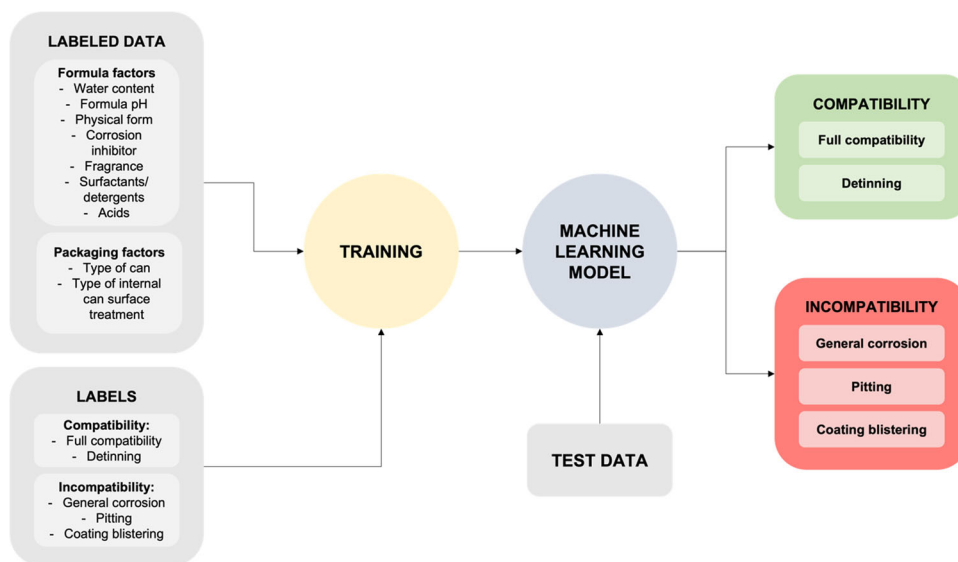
LABELED DATA

Formula factors
- Water content
- Formula pH
- Physical form
- Corrosion inhibitor
- Fragrance
- Surfactants/ detergents
- Acids

Packaging factors
- Type of can
- Type of internal can surface treatment

LABELS

Compatibility:
- Full compatibility
- Detinning

Incompatibility:
- General corrosion
- Pitting
- Coating blistering

TRAINING

MACHINE LEARNING MODEL

TEST DATA

COMPATIBILITY

Full compatibility

Detinning

INCOMPATIBILITY

General corrosion

Pitting

Coating blistering